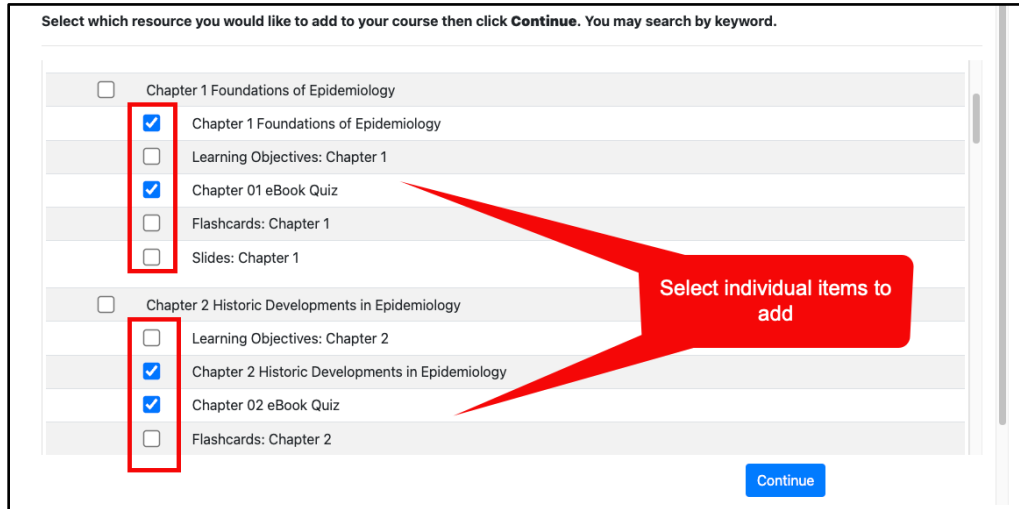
Select which resource you would like to add to your course then click **Continue**. You may search by keyword.

Chapter 1 Foundations of Epidemiology

Chapter 1 Foundations of Epidemiology

Learning Objectives: Chapter 1

Chapter 01 eBook Quiz

Flashcards: Chapter 1

Slides: Chapter 1

Chapter 2 Historic Developments in Epidemiology

Learning Objectives: Chapter 2

Chapter 2 Historic Developments in Epidemiology

Chapter 02 eBook Quiz

Flashcards: Chapter 2

Select individual items to add

Continue